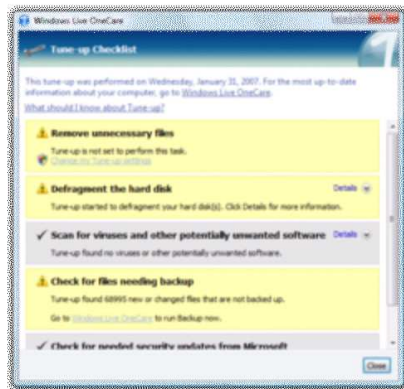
Windows Live OneCare

Tune-up Checklist

This tune-up was performed on Wednesday, January 31, 2007. For the most up-to-date information about your computer, go to Windows Live OneCare.

What should I know about Tune-up?

Remove unnecessary files

Tune-up is not set to perform this task.

Change my Tune-up settings

Defragment the hard disk

Details

Tune-up started to defragment your hard disk(s). Click Details for more information.

Scan for viruses and other potentially unwanted software

Details

Tune-up found no viruses or other potentially unwanted software.

Check for files needing backup

Tune-up found 68995 new or changed files that are not backed up.

Go to Windows Live OneCare to run Backup now.

Check for needed security updates from Microsoft

Close